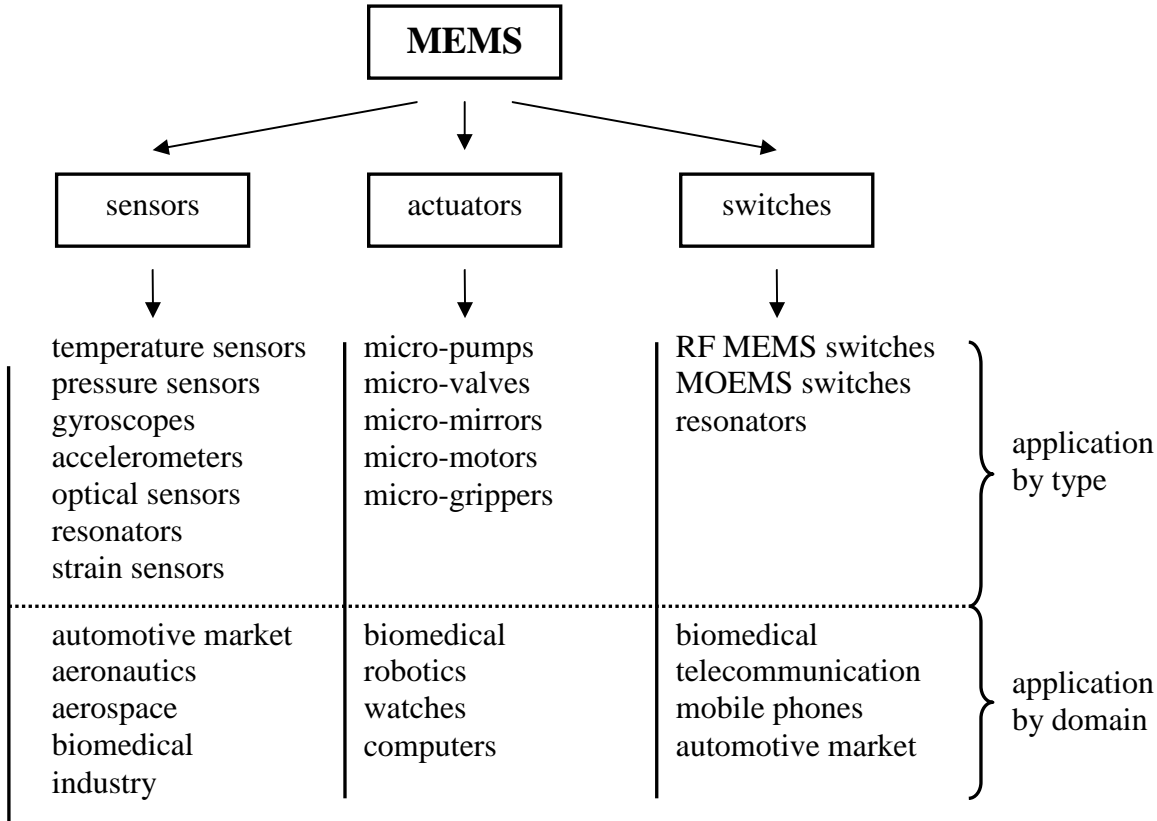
MEMS

sensors

actuators

switches

temperature sensors
pressure sensors
gyroscopes
accelerometers
optical sensors
resonators
strain sensors

micro-pumps
micro-valves
micro-mirrors
micro-motors
micro-grippers

RF MEMS switches
MOEMS switches
resonators

application by type

automotive market
aeronautics
aerospace
biomedical
industry

biomedical
robotics
watches
computers

biomedical
telecommunication
mobile phones
automotive market

application by domain